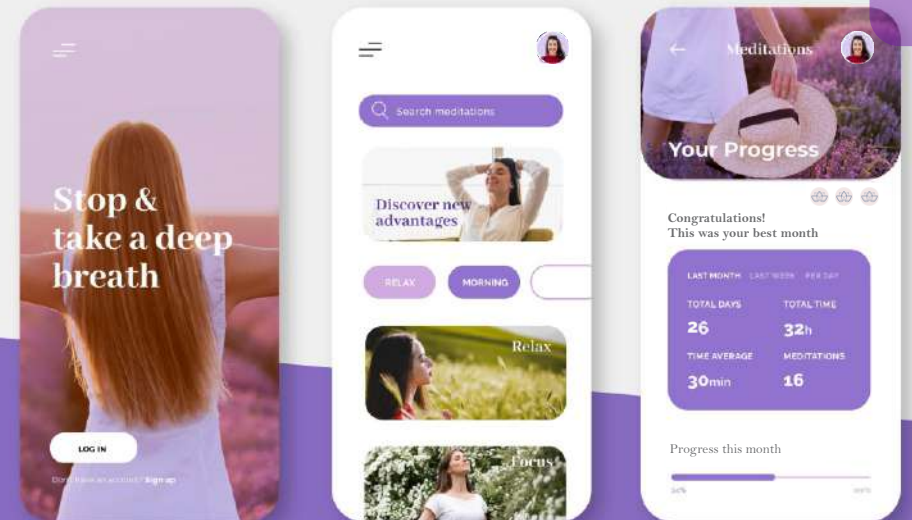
Stop & take a deep breath

LOG IN

Don't have an account? Sign up

Search meditations

Discover new advantages

RELAX

MORNING

Relax

Focus

Meditations

Your Progress

Congratulations!
This was your best month

LAST MONTH LAST WEEK PER DAY

TOTAL DAYS
26

TOTAL TIME
32h

TIME AVERAGE
30min

MEDITATIONS
16

Progress this month

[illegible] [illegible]